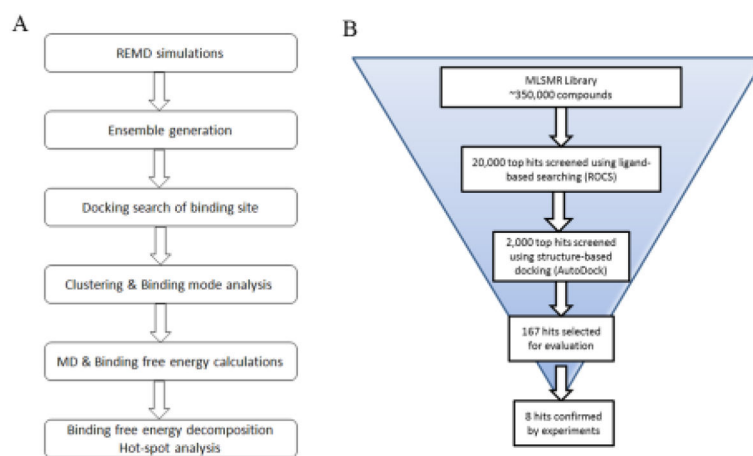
A

REMD simulations

Ensemble generation

Docking search of binding site

Clustering & Binding mode analysis

MD & Binding free energy calculations

Binding free energy decomposition
Hot-spot analysis

B

MLSMR Library
~350,000 compounds

20,000 top hits screened using ligand-based searching (ROCS)

2,000 top hits screened using structure-based docking (AutoDock)

167 hits selected for evaluation

8 hits confirmed by experiments